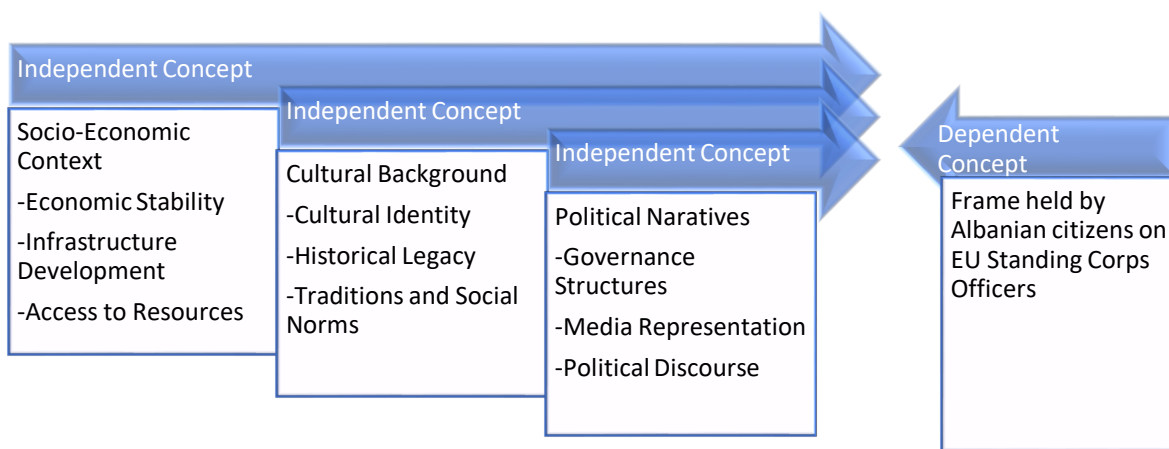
Independent Concept

Socio-Economic Context

-Economic Stability

-Infrastructure Development

-Access to Resources

Independent Concept

Cultural Background

-Cultural Identity

-Historical Legacy

-Traditions and Social Norms

Independent Concept

Political Naratives

-Governance Structures

-Media Representation

-Political Discourse

Dependent Concept

Frame held by Albanian citizens on EU Standing Corps Officers